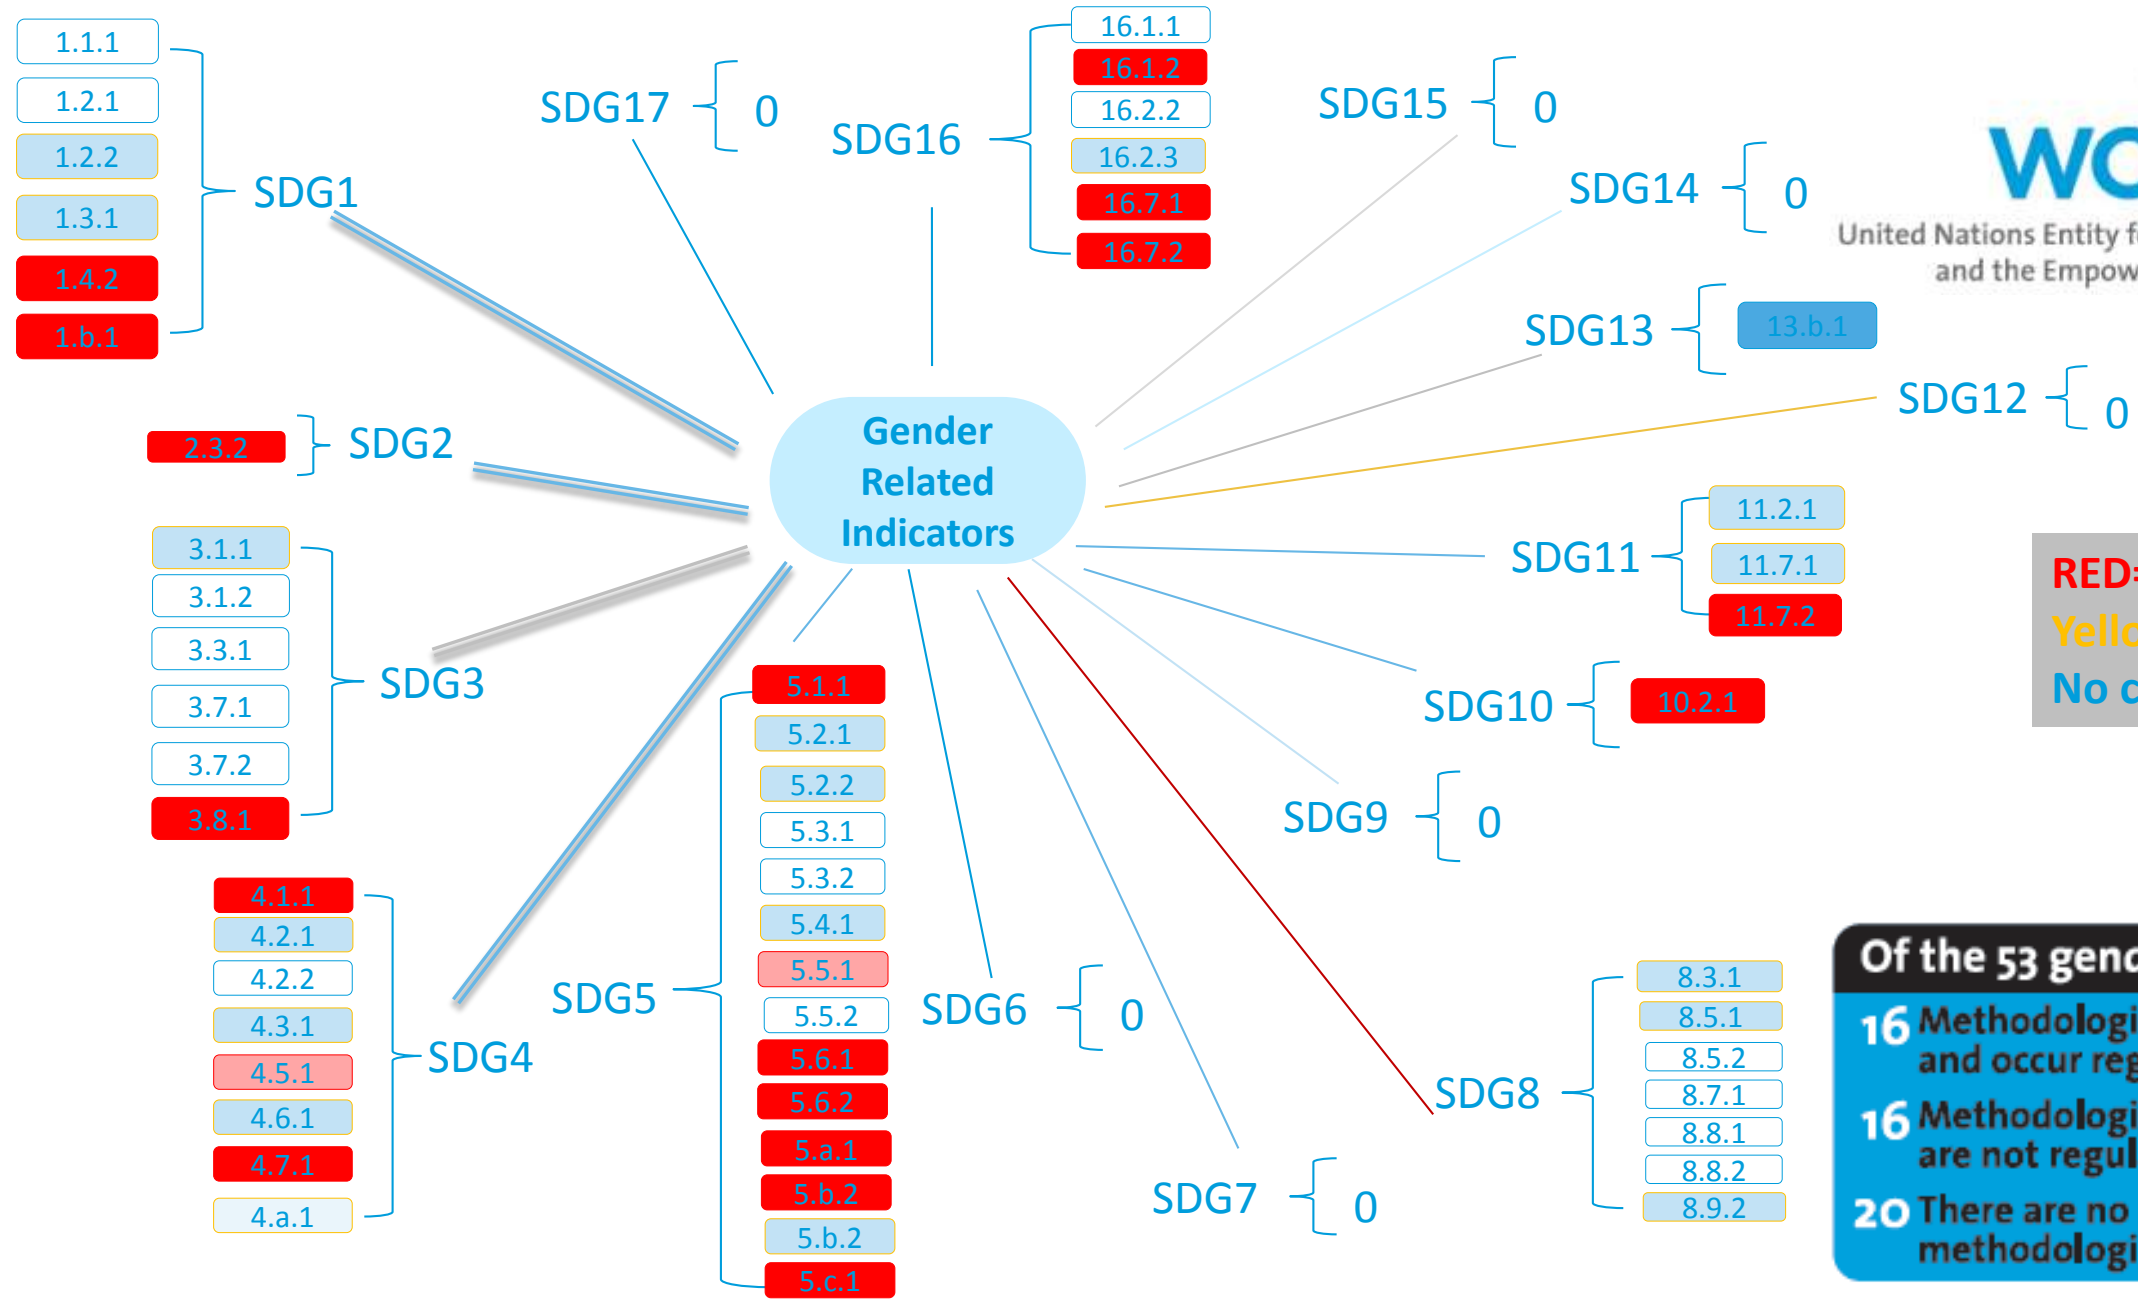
1.1.1
1.2.1
1.2.2
1.3.1
1.4.2
1.b.1
SDG1

SDG17 0

SDG16
16.1.1
16.1.2
16.2.2
16.2.3
16.7.1
16.7.2

SDG15 0

SDG14 0

WO
United Nations Entity f
and the Empow

SDG13 13.b.1

SDG12 0

2.3.2 SDG2

Gender Related Indicators

3.1.1
3.1.2
3.3.1
3.7.1
3.7.2
3.8.1
SDG3

SDG11
11.2.1
11.7.1
11.7.2

RED
Yello
No c

SDG10 10.2.1

SDG9 0

4.1.1
4.2.1
4.2.2
4.3.1
4.5.1
4.6.1
4.7.1
4.a.1
SDG4

SDG5
5.1.1
5.2.1
5.2.2
5.3.1
5.3.2
5.4.1
5.5.1
5.5.2
5.6.1
5.6.2
5.a.1
5.b.2
5.b.2
5.c.1

SDG6 0

SDG7 0

SDG8
8.3.1
8.5.1
8.5.2
8.7.1
8.8.1
8.8.2
8.9.2

Of the 53 gend
16 Methodologi and occur reg
16 Methodologi are not regul
20 There are no methodologi